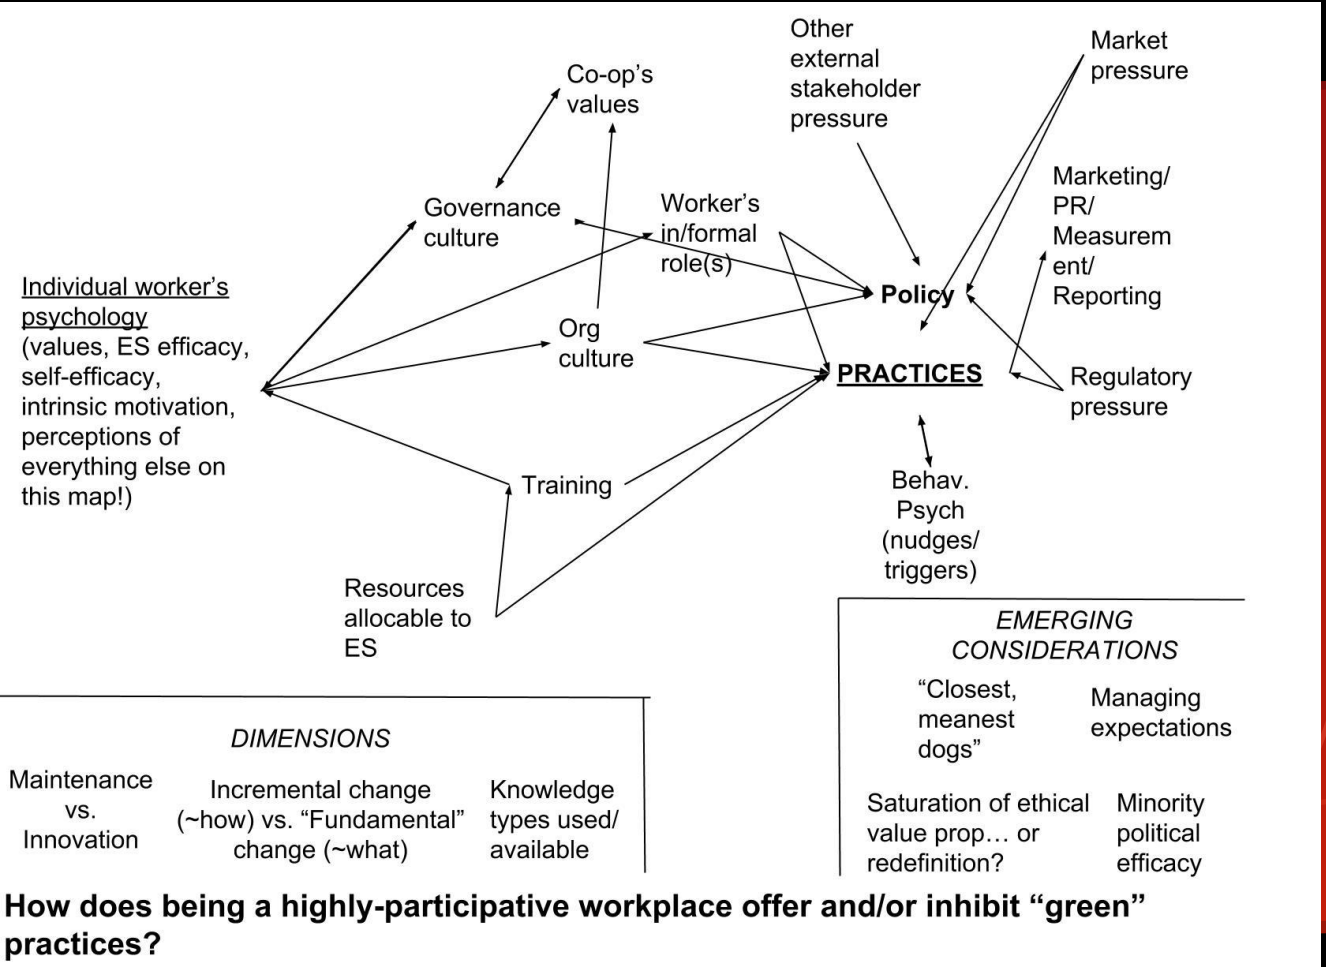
Co-op's values

Other external stakeholder pressure

Market pressure

Governance culture

Worker's in/formal role(s)

Marketing/ PR/ Measurement/ Reporting

Individual worker's psychology (values, ES efficacy, self-efficacy, intrinsic motivation, perceptions of everything else on this map!)

Policy

Org culture

PRACTICES

Regulatory pressure

Training

Behav. Psych (nudges/ triggers)

Resources allocable to ES

EMERGING CONSIDERATIONS

"Closest, meanest dogs"

Managing expectations

Saturation of ethical value prop… or redefinition?

Minority political efficacy

DIMENSIONS

Maintenance vs. Innovation

Incremental change (~how) vs. "Fundamental" change (~what)

Knowledge types used/ available

How does being a highly-participative workplace offer and/or inhibit "green" practices?